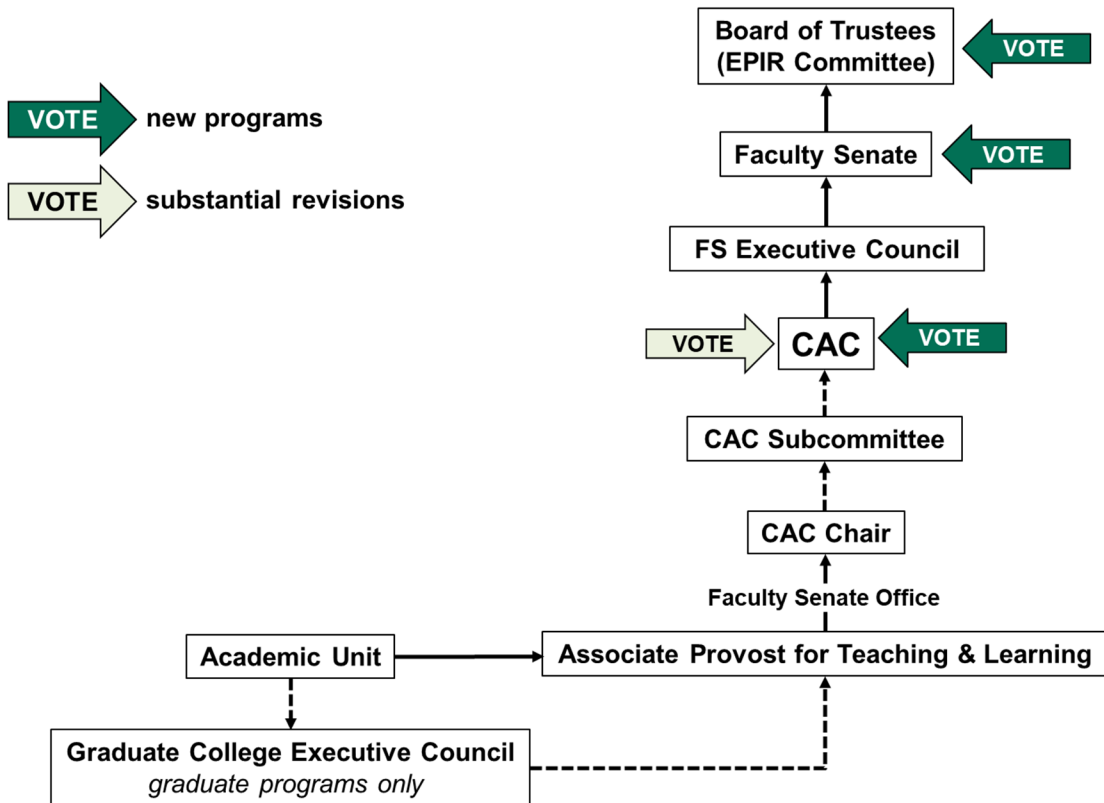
VOTE new programs

VOTE substantial revisions

Board of Trustees
(EPIR Committee)

VOTE

Faculty Senate

VOTE

FS Executive Council

VOTE

CAC

VOTE

CAC Subcommittee

CAC Chair

Faculty Senate Office

Academic Unit

Associate Provost for Teaching & Learning

Graduate College Executive Council
*graduate programs only*